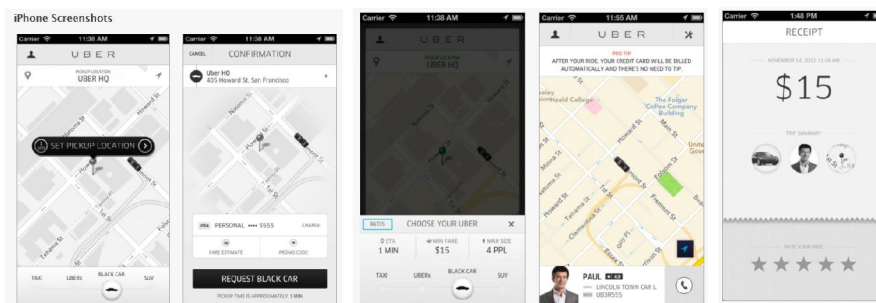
iPhone Screenshots

Carrier 11:38 AM
UBER
PICKUP LOCATION
UBER HQ
SET PICKUP LOCATION
Howard St
Natoma St
Minna St
Mission St
Tehama St
Fremont St
TAXI UBERX BLACK CAR SUV

Carrier 11:38 AM
CANCEL CONFIRMATION
Uber HQ
405 Howard St, San Francisco
VISA PERSONAL •••• 5555 CHANGE
FARE ESTIMATE PROMO CODE
REQUEST BLACK CAR
PICKUP TIME IS APPROXIMATELY 1 MIN

Carrier 11:38 AM
UBER
PICKUP LOCATION
RATES CHOOSE YOUR UBER
ETA 1 MIN
MIN FARE $15
MAX SIZE 4 PPL
TAXI UBERX BLACK CAR SUV

Carrier 11:55 AM
UBER
PRO TIP
AFTER YOUR RIDE, YOUR CREDIT CARD WILL BE BILLED AUTOMATICALLY AND THERE'S NO NEED TO TIP.
Hald College
The Folger Coffee Company Building
Howard St
Natoma St
Minna St
Tehama St
Clementina St
Folsom St
Fremont St
PAUL 4.8
LINCOLN TOWN CAR L
UB3R555

Carrier 1:48 PM
RECEIPT
NOVEMBER 14, 2012 12:38 AM
$15
TRIP SUMMARY
RATE YOUR RIDE